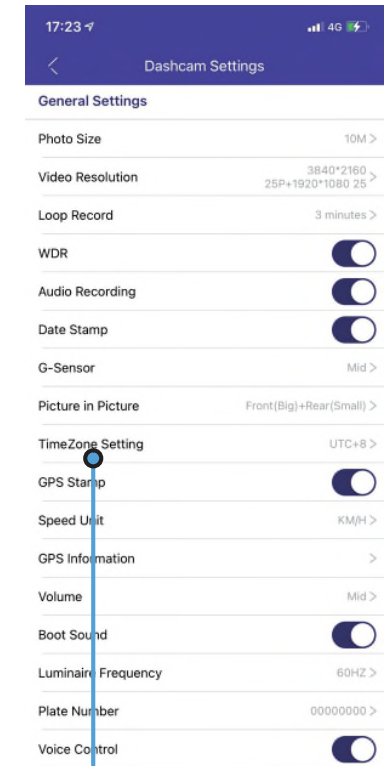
17:23
4G

Dashcam Settings

General Settings

Photo Size 10M >

Video Resolution 3840*2160 25P+1920*1080 25 >

Loop Record 3 minutes >

WDR

Audio Recording

Date Stamp

G-Sensor Mid >

Picture in Picture Front(Big)+Rear(Small) >

TimeZone Setting UTC+8 >

GPS Stamp

Speed Unit KM/H >

GPS Information >

Volume Mid >

Boot Sound

Luminaire Frequency 60HZ >

Plate Number 00000000 >

Voice Control